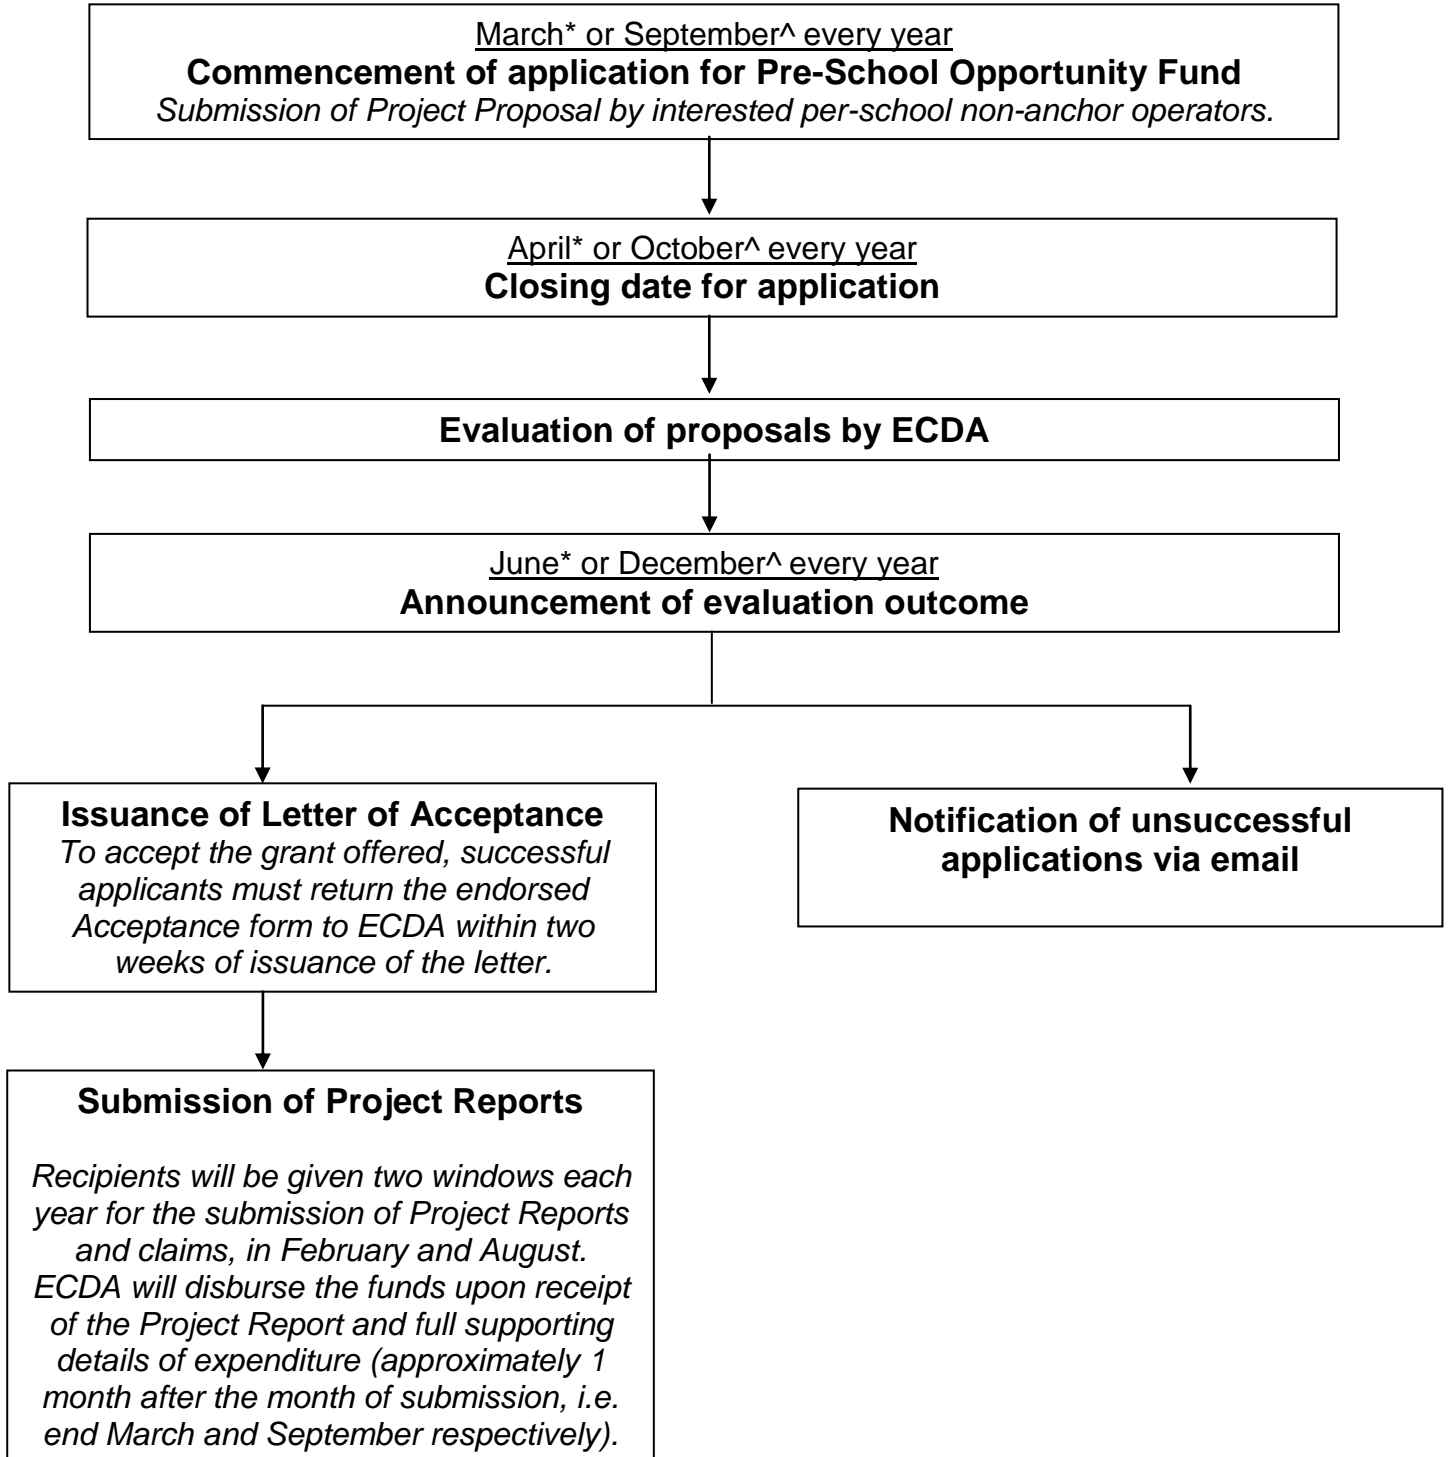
March* or September^ every year
**Commencement of application for Pre-School Opportunity Fund**
*Submission of Project Proposal by interested per-school non-anchor operators.*

April* or October^ every year
**Closing date for application**

**Evaluation of proposals by ECDA**

June* or December^ every year
**Announcement of evaluation outcome**

**Issuance of Letter of Acceptance**
*To accept the grant offered, successful applicants must return the endorsed Acceptance form to ECDA within two weeks of issuance of the letter.*

**Notification of unsuccessful applications via email**

**Submission of Project Reports**

*Recipients will be given two windows each year for the submission of Project Reports and claims, in February and August. ECDA will disburse the funds upon receipt of the Project Report and full supporting details of expenditure (approximately 1 month after the month of submission, i.e. end March and September respectively).*